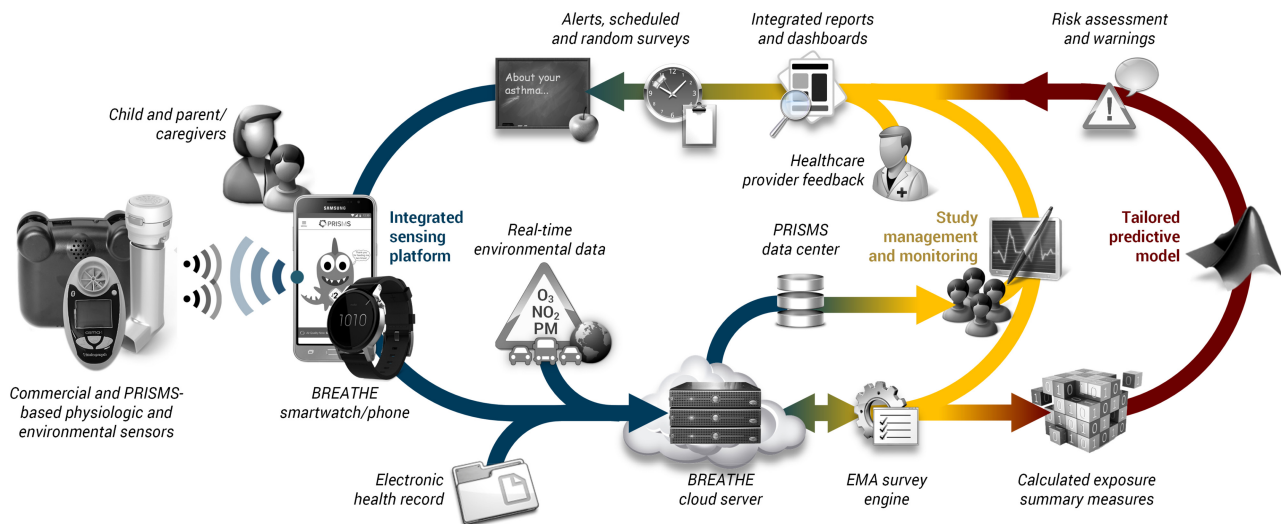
Alerts, scheduled and random surveys

Integrated reports and dashboards

Risk assessment and warnings

About your asthma...

Child and parent/ caregivers

Healthcare provider feedback

SAMSUNG

PRISMS

Integrated sensing platform

Real-time environmental data

PRISMS data center

Study management and monitoring

Tailored predictive model

1010

$O_3$ $NO_2$ PM

Commercial and PRISMS-based physiologic and environmental sensors

BREATHE smartwatch/phone

Electronic health record

BREATHE cloud server

EMA survey engine

Calculated exposure summary measures